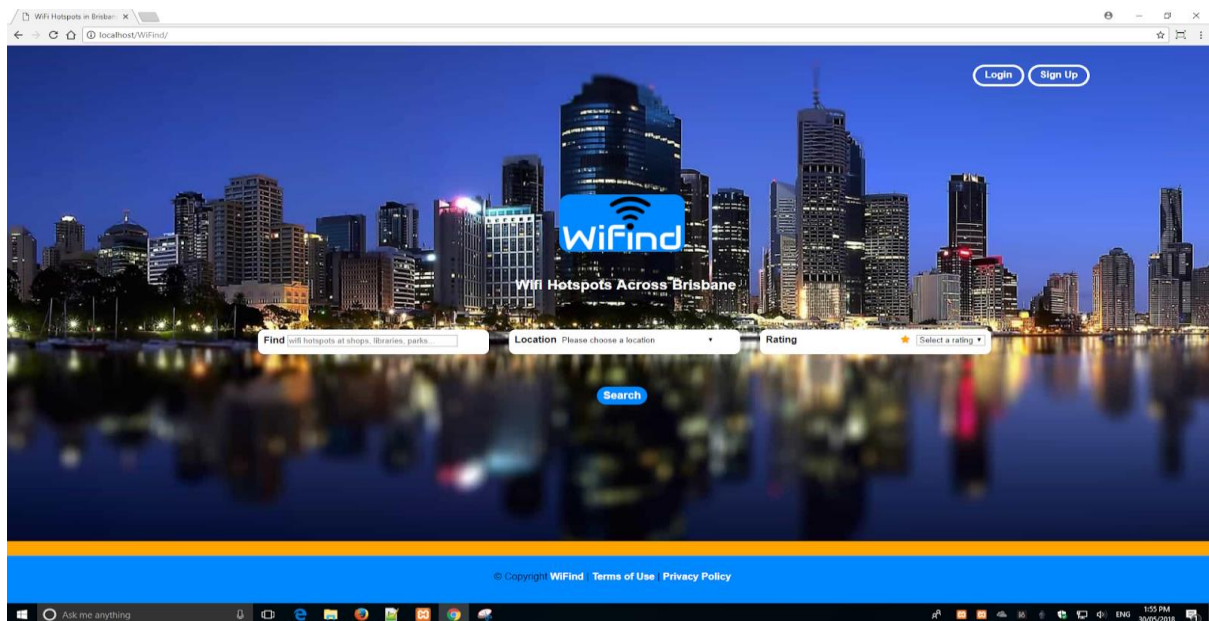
WiFi Hotspots in Brisban ×

localhost/WiFind/

Login Sign Up

WiFind

Wifi Hotspots Across Brisbane

Find wifi hotspots at shops, libraries, parks...

Location Please choose a location

Rating Select a rating

Search

© Copyright WiFind Terms of Use Privacy Policy

Ask me anything

ENG 1:55 PM 30/05/2018